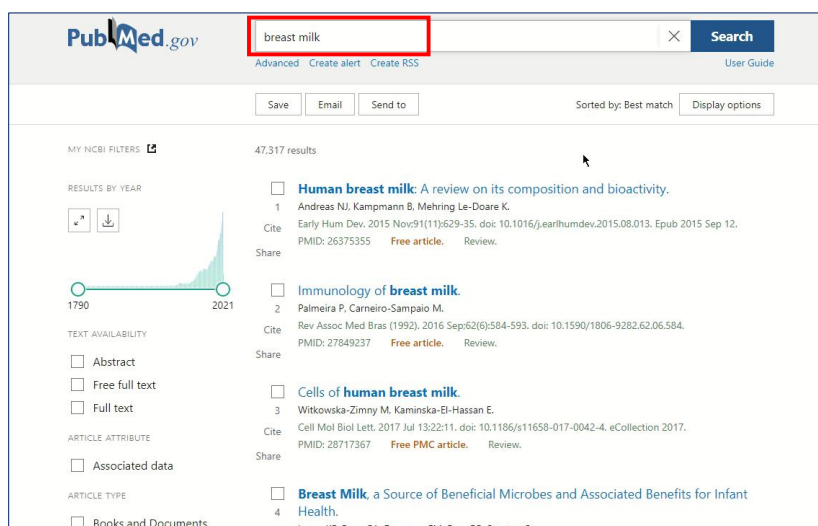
PubMed.gov

breast milk

Search

Advanced Create alert Create RSS

User Guide

Save Email Send to

Sorted by: Best match Display options

MY NCBI FILTERS

47,317 results

RESULTS BY YEAR

1790 2021

TEXT AVAILABILITY

Abstract

Free full text

Full text

ARTICLE ATTRIBUTE

Associated data

ARTICLE TYPE

Books and Documents

1 Cite Share

Human breast milk: A review on its composition and bioactivity.
Andreas NJ, Kampmann B, Mehring Le-Doare K.
Early Hum Dev. 2015 Nov;91(11):629-35. doi: 10.1016/j.earlhumdev.2015.08.013. Epub 2015 Sep 12.
PMID: 26375355 Free article. Review.

2 Cite Share

Immunology of breast milk.
Palmeira P, Carneiro-Sampaio M.
Rev Assoc Med Bras (1992). 2016 Sep;62(6):584-593. doi: 10.1590/1806-9282.62.06.584.
PMID: 27849237 Free article. Review.

3 Cite Share

Cells of human breast milk.
Witkowska-Zimny M, Kaminska-El-Hassan E.
Cell Mol Biol Lett. 2017 Jul 13;22:11. doi: 10.1186/s11658-017-0042-4. eCollection 2017.
PMID: 28717367 Free PMC article. Review.

4

Breast Milk, a Source of Beneficial Microbes and Associated Benefits for Infant Health.